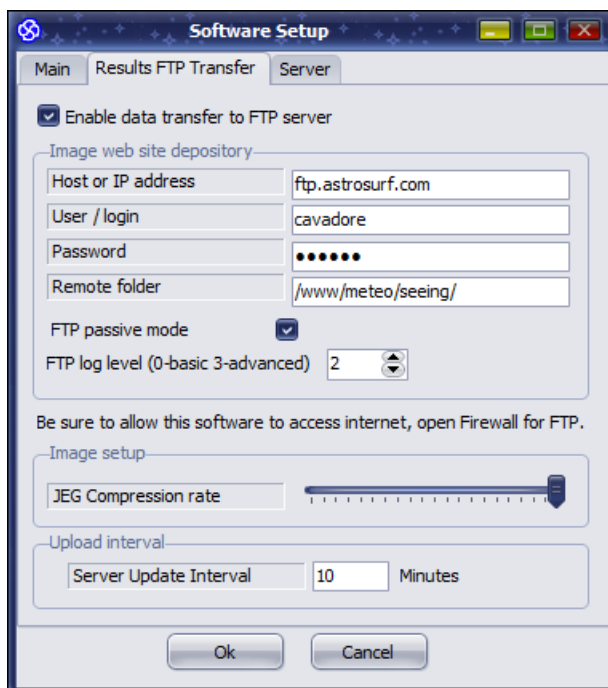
Software Setup

Main | Results FTP Transfer | Server

Enable data transfer to FTP server

Image web site depository

Host or IP address | ftp.astrosurf.com
User / login | cavadore
Password | ••••••
Remote folder | /www/meteo/seeing/

FTP passive mode

FTP log level (0-basic 3-advanced) 2

Be sure to allow this software to access internet, open Firewall for FTP.

Image setup

JEG Compression rate

Upload interval

Server Update Interval 10 Minutes

Ok Cancel